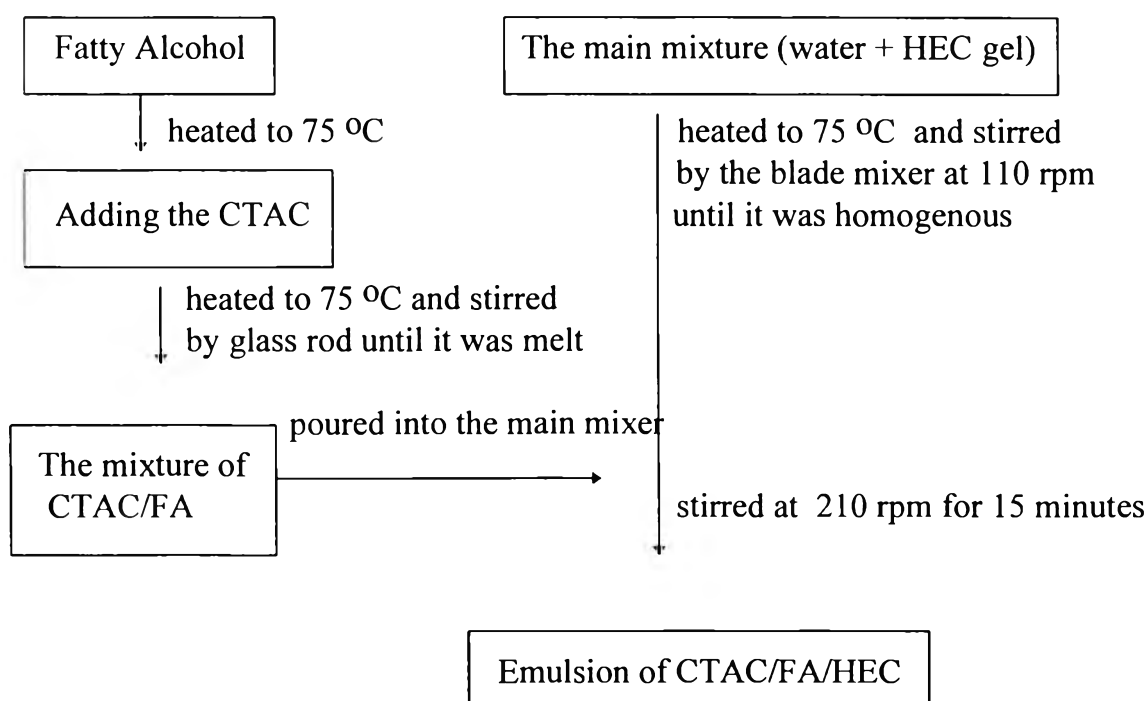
Fatty Alcohol

heated to 75 $^{o}$C

Adding the CTAC

heated to 75 $^{o}$C and stirred by glass rod until it was melt

The mixture of CTAC/FA

poured into the main mixer

The main mixture (water + HEC gel)

heated to 75 $^{o}$C and stirred by the blade mixer at 110 rpm until it was homogenous

stirred at 210 rpm for 15 minutes

Emulsion of CTAC/FA/HEC